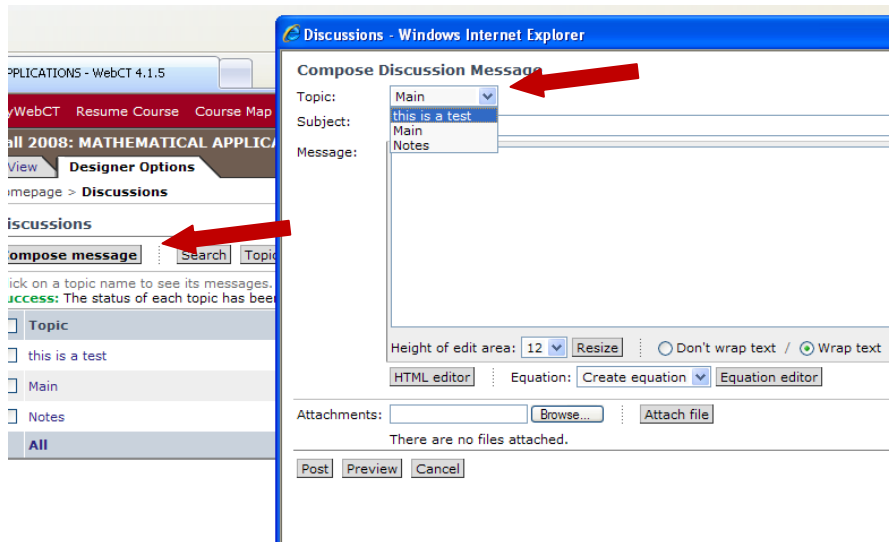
PPLICATIONS - WebCT 4.1.5

yWebCT Resume Course Course Map

all 2008: MATHEMATICAL APPLICA

View Designer Options

omepage > Discussions

iscussions

ompose message Search Topic

ick on a topic name to see its messages.
uccess: The status of each topic has bee

| Topic |
|---|
| this is a test |
| Main |
| Notes |
| All |

Discussions - Windows Internet Explorer

Compose Discussion Message

Topic: Main
this is a test
Main
Notes

Subject:

Message:

Height of edit area: 12 Resize Don't wrap text / Wrap text

HTML editor Equation: Create equation Equation editor

Attachments: Browse... Attach file

There are no files attached.

Post Preview Cancel